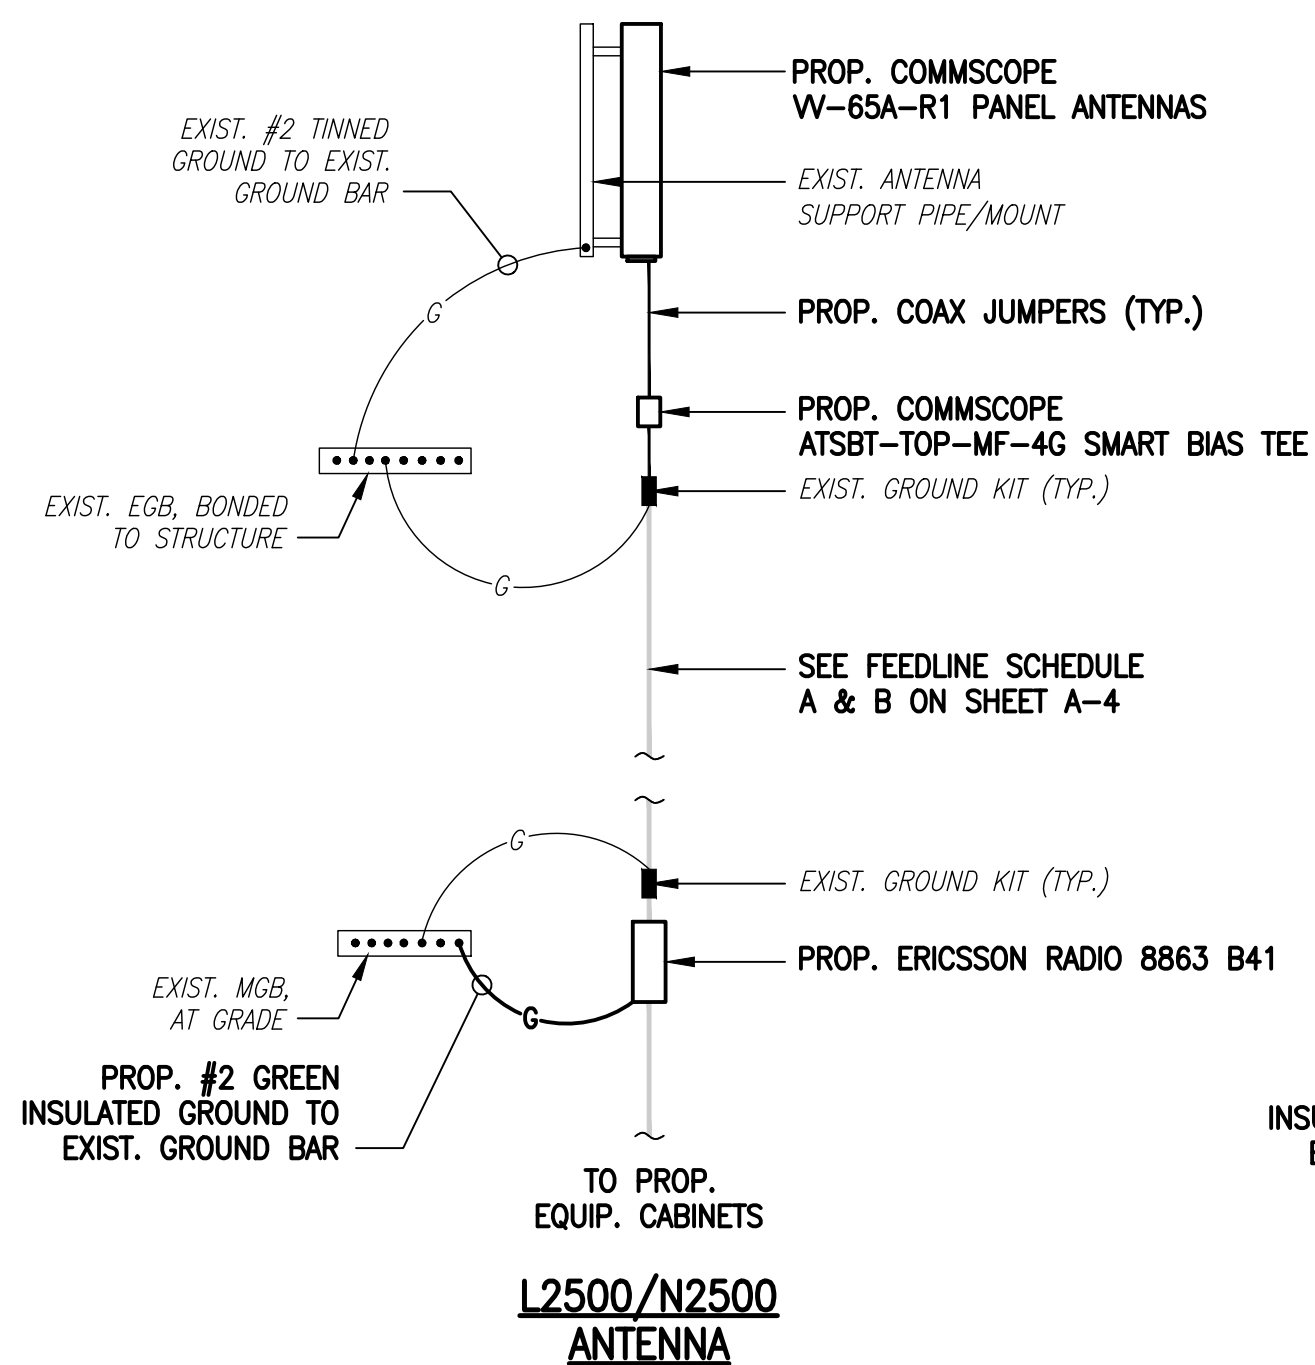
PROP. COMMSCOPE
VV-65A-R1 PANEL ANTENNAS

EXIST. #2 TINNED GROUND TO EXIST. GROUND BAR

EXIST. ANTENNA SUPPORT PIPE/MOUNT

G

PROP. COAX JUMPERS (TYP.)

PROP. COMMSCOPE
ATSBT-TOP-MF-4G SMART BIAS TEE

EXIST. GROUND KIT (TYP.)

EXIST. EGB, BONDED TO STRUCTURE

G

SEE FEEDLINE SCHEDULE
A & B ON SHEET A-4

G

EXIST. GROUND KIT (TYP.)

PROP. ERICSSON RADIO 8863 B41

EXIST. MGB, AT GRADE

G

PROP. #2 GREEN INSULATED GROUND TO EXIST. GROUND BAR

INSU
E

TO PROP.
EQUIP. CABINETS

L2500/N2500
ANTENNA